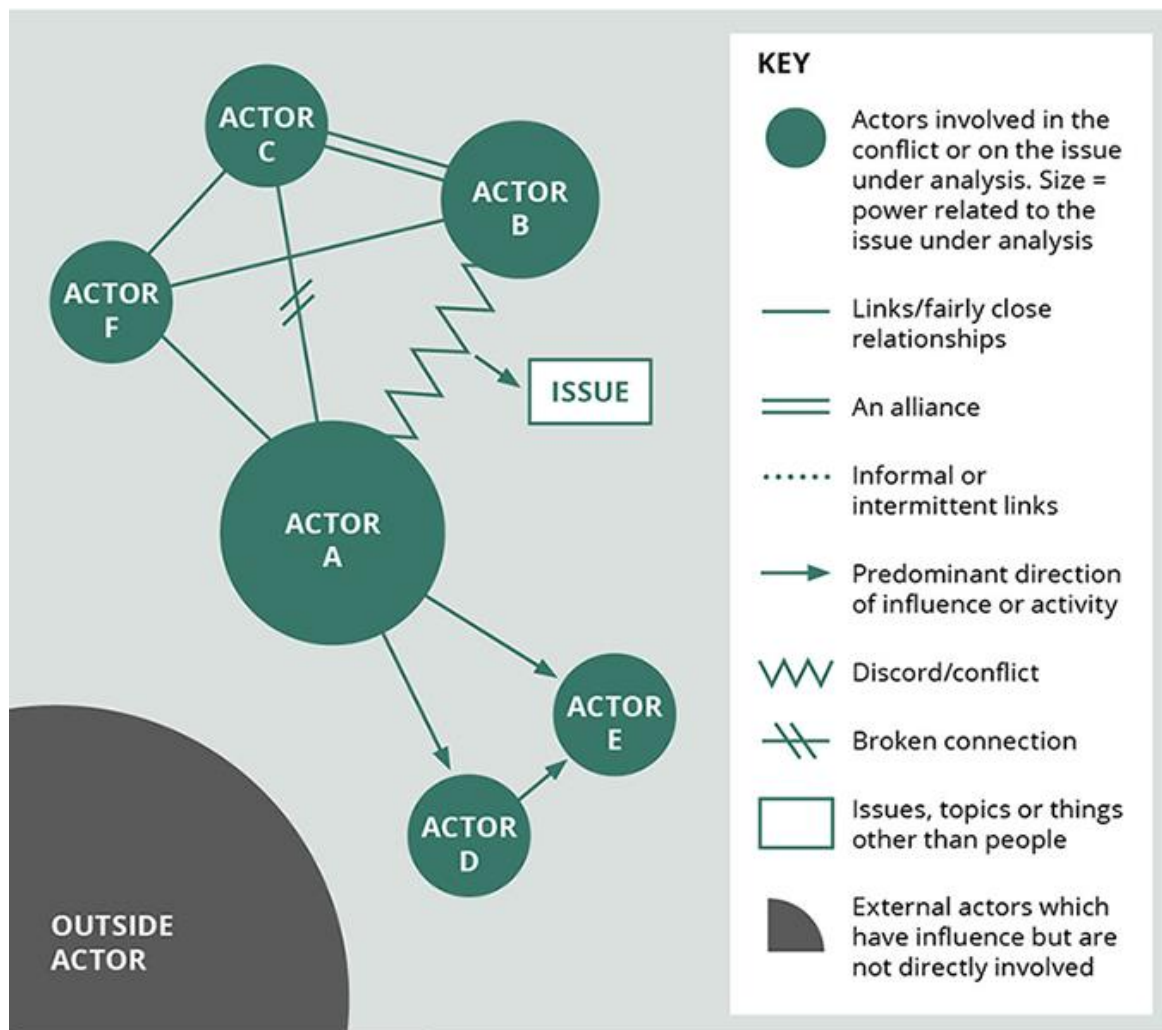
ACTOR C

ACTOR B

ACTOR F

ISSUE

ACTOR A

ACTOR E

ACTOR D

OUTSIDE ACTOR

KEY

Actors involved in the conflict or on the issue under analysis. Size = power related to the issue under analysis

Links/fairly close relationships

An alliance

Informal or intermittent links

Predominant direction of influence or activity

Discord/conflict

Broken connection

Issues, topics or things other than people

External actors which have influence but are not directly involved